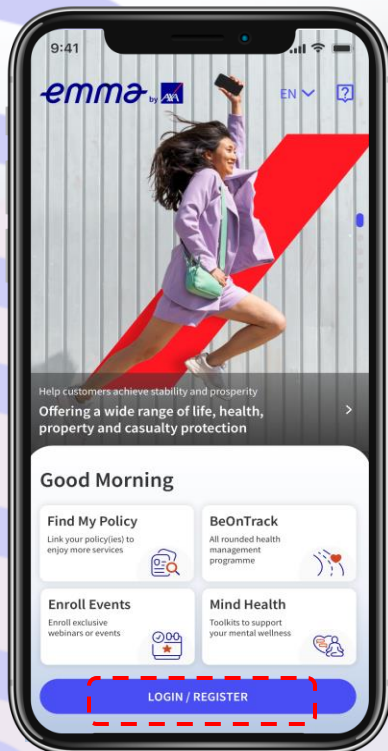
9:41

emma by AXA

EN

Help customers achieve stability and prosperity

Offering a wide range of life, health, property and casualty protection

Good Morning

Find My Policy
Link your policy(ies) to enjoy more services

BeOnTrack
All rounded health management programme

Enroll Events
Enroll exclusive webinars or events

Mind Health
Toolkits to support your mental wellness

LOGIN / REGISTER